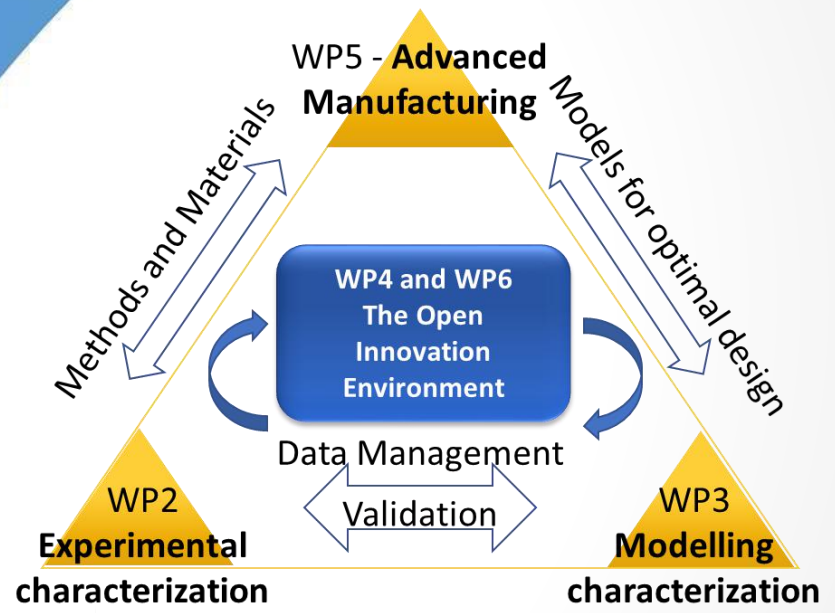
WP5 - **Advanced Manufacturing**

Methods and Materials

Models for optimal design

WP4 and WP6
The Open Innovation Environment

Data Management

Validation

WP2
**Experimental characterization**

WP3
**Modelling characterization**